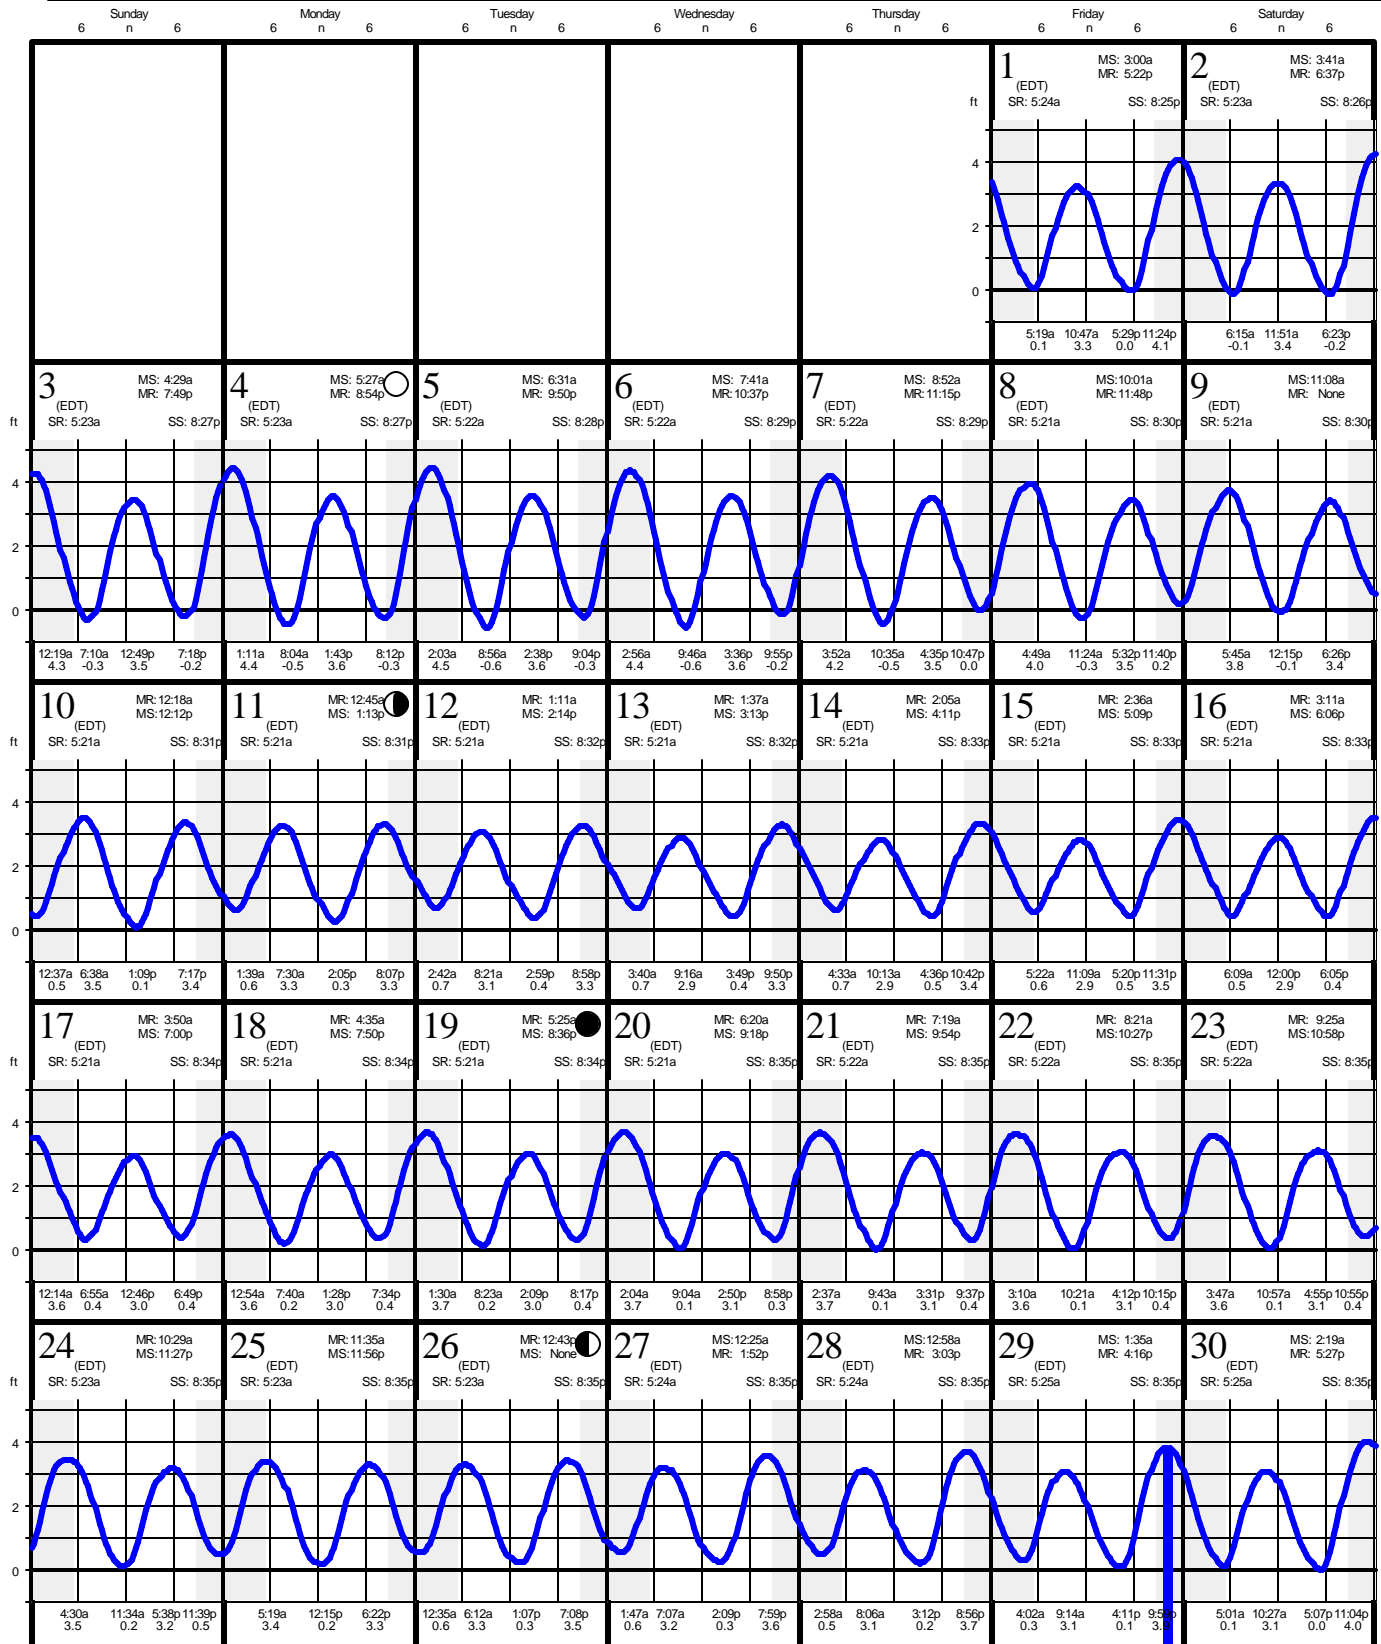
Sunday 6 n 6 | Monday 6 n 6 | Tuesday 6 n 6 | Wednesday 6 n 6 | Thursday 6 n 6 | Friday 6 n 6 | Saturday 6 n 6

1 (EDT) MS: 3:00a MR: 5:22p SR: 5:24a SS: 8:25p
ft 4 2 0
5:19a 0.1 10:47a 3.3 5:29p 0.0 11:24p 4.1

2 (EDT) MS: 3:41a MR: 6:37p SR: 5:23a SS: 8:26p
6:15a -0.1 11:51a 3.4 6:23p -0.2

3 (EDT) MS: 4:29a MR: 7:49p SR: 5:23a SS: 8:27p
ft 4 2 0
12:19a 4.3 7:10a -0.3 12:49p 3.5 7:18p -0.2

4 (EDT) MS: 5:27a MR: 8:54p SR: 5:23a SS: 8:27p
1:11a 4.4 8:04a -0.5 1:43p 3.6 8:12p -0.3

5 (EDT) MS: 6:31a MR: 9:50p SR: 5:22a SS: 8:28p
2:03a 4.5 8:56a -0.6 2:38p 3.6 9:04p -0.3

6 (EDT) MS: 7:41a MR: 10:37p SR: 5:22a SS: 8:29p
2:56a 4.4 9:46a -0.6 3:36p 3.6 9:55p -0.2

7 (EDT) MS: 8:52a MR: 11:15p SR: 5:22a SS: 8:29p
3:52a 4.2 10:35a -0.5 4:35p 3.5 10:47p 0.0

8 (EDT) MS: 10:01a MR: 11:48p SR: 5:21a SS: 8:30p
4:49a 4.0 11:24a -0.3 5:32p 3.5 11:40p 0.2

9 (EDT) MS: 11:08a MR: None SR: 5:21a SS: 8:30p
5:45a 3.8 12:15p -0.1 6:26p 3.4

10 (EDT) MR: 12:18a MS: 12:12p SR: 5:21a SS: 8:31p
ft 4 2 0
12:37a 0.5 6:38a 3.5 1:09p 0.1 7:17p 3.4

11 (EDT) MR: 12:45a MS: 1:13p SR: 5:21a SS: 8:31p
1:39a 0.6 7:30a 3.3 2:05p 0.3 8:07p 3.3

12 (EDT) MR: 1:11a MS: 2:14p SR: 5:21a SS: 8:32p
2:42a 0.7 8:21a 3.1 2:59p 0.4 8:58p 3.3

13 (EDT) MR: 1:37a MS: 3:13p SR: 5:21a SS: 8:32p
3:40a 0.7 9:16a 2.9 3:49p 0.4 9:50p 3.3

14 (EDT) MR: 2:05a MS: 4:11p SR: 5:21a SS: 8:33p
4:33a 0.7 10:13a 2.9 4:36p 0.5 10:42p 3.4

15 (EDT) MR: 2:36a MS: 5:09p SR: 5:21a SS: 8:33p
5:22a 0.6 11:09a 2.9 5:20p 0.5 11:31p 3.5

16 (EDT) MR: 3:11a MS: 6:06p SR: 5:21a SS: 8:33p
6:09a 0.5 12:00p 2.9 6:05p 0.4

17 (EDT) MR: 3:50a MS: 7:00p SR: 5:21a SS: 8:34p
ft 4 2 0
12:14a 3.6 6:55a 0.4 12:46p 3.0 6:49p 0.4

18 (EDT) MR: 4:35a MS: 7:50p SR: 5:21a SS: 8:34p
12:54a 3.6 7:40a 0.2 1:28p 3.0 7:34p 0.4

19 (EDT) MR: 5:25a MS: 8:36p SR: 5:21a SS: 8:34p
1:30a 3.7 8:23a 0.2 2:09p 3.0 8:17p 0.4

20 (EDT) MR: 6:20a MS: 9:18p SR: 5:21a SS: 8:35p
2:04a 3.7 9:04a 0.1 2:50p 3.1 8:58p 0.3

21 (EDT) MR: 7:19a MS: 9:54p SR: 5:22a SS: 8:35p
2:37a 3.7 9:43a 0.1 3:31p 3.1 9:37p 0.4

22 (EDT) MR: 8:21a MS: 10:27p SR: 5:22a SS: 8:35p
3:10a 3.6 10:21a 0.1 4:12p 3.1 10:15p 0.4

23 (EDT) MR: 9:25a MS: 10:58p SR: 5:22a SS: 8:35p
3:47a 3.6 10:57a 0.1 4:55p 3.1 10:55p 0.4

24 (EDT) MR: 10:29a MS: 11:27p SR: 5:23a SS: 8:35p
ft 4 2 0
4:30a 3.5 11:34a 0.2 5:38p 3.2 11:39p 0.5

25 (EDT) MR: 11:35a MS: 11:56p SR: 5:23a SS: 8:35p
5:19a 3.4 12:15p 0.2 6:22p 3.3

26 (EDT) MR: 12:43p MS: None SR: 5:23a SS: 8:35p
12:35a 0.6 6:12a 3.3 1:07p 0.3 7:08p 3.5

27 (EDT) MS: 12:25a MR: 1:52p SR: 5:24a SS: 8:35p
1:47a 0.6 7:07a 3.2 2:09p 0.3 7:59p 3.6

28 (EDT) MS: 12:58a MR: 3:03p SR: 5:24a SS: 8:35p
2:58a 0.5 8:06a 3.1 3:12p 0.2 8:56p 3.7

29 (EDT) MS: 1:35a MR: 4:16p SR: 5:25a SS: 8:35p
4:02a 0.3 9:14a 3.1 4:11p 0.1 9:5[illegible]p 3.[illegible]

30 (EDT) MS: 2:19a MR: 5:27p SR: 5:25a SS: 8:35p
5:01a 0.1 10:27a 3.1 5:07p 0.0 11:04p 4.0